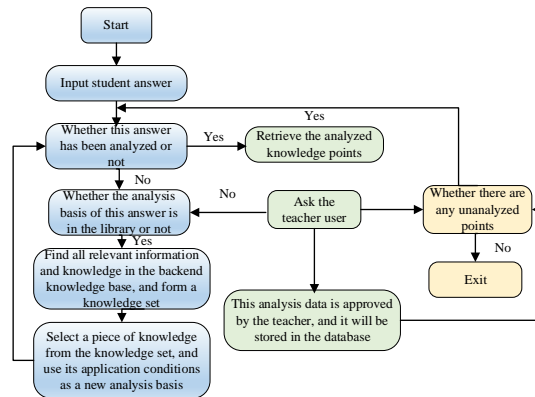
Start

Input student answer

Yes

Whether this answer has been analyzed or not

Yes

Retrieve the analyzed knowledge points

No

Whether the analysis basis of this answer is in the library or not

No

Ask the teacher user

Whether there are any unanalyzed points

No

Yes

Find all relevant information and knowledge in the backend knowledge base, and form a knowledge set

Exit

This analysis data is approved by the teacher, and it will be stored in the database

Select a piece of knowledge from the knowledge set, and use its application conditions as a new analysis basis